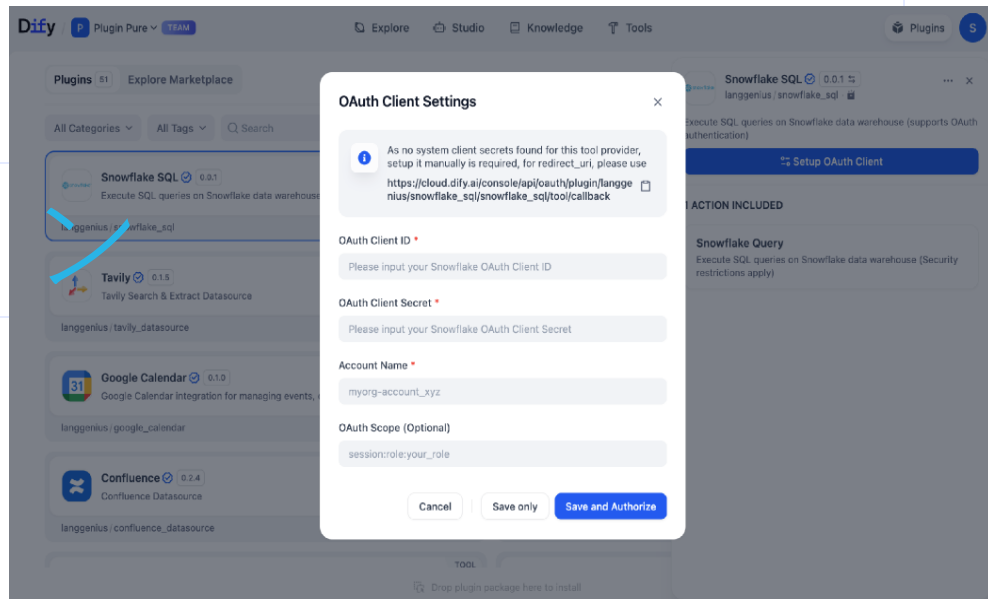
Dify P Plugin Pure TEAM

Explore Studio Knowledge Tools

Plugins S

Plugins 51 Explore Marketplace

All Categories All Tags Search

Snowflake SQL 0.0.1
Execute SQL queries on Snowflake data warehouse
langgenius / snowflake_sql

Tavily 0.1.5
Tavily Search & Extract Datasource
langgenius / tavily_datasource

Google Calendar 0.1.0
Google Calendar integration for managing events,
langgenius / google_calendar

Confluence 0.2.4
Confluence Datasource
langgenius / confluence_datasource

TOOL

Drop plugin package here to install

Snowflake SQL 0.0.1
langgenius / snowflake_sql

Execute SQL queries on Snowflake data warehouse (supports OAuth authentication)

Setup OAuth Client

ACTION INCLUDED

Snowflake Query
Execute SQL queries on Snowflake data warehouse (Security restrictions apply)

OAuth Client Settings

As no system client secrets found for this tool provider, setup it manually is required, for redirect_uri, please use
https://cloud.dify.ai/console/api/oauth/plugin/langgenius/snowflake_sql/snowflake_sql/tool/callback

OAuth Client ID *
Please input your Snowflake OAuth Client ID

OAuth Client Secret *
Please input your Snowflake OAuth Client Secret

Account Name *
myorg-account_xyz

OAuth Scope (Optional)
session:role:your_role

Cancel Save only Save and Authorize